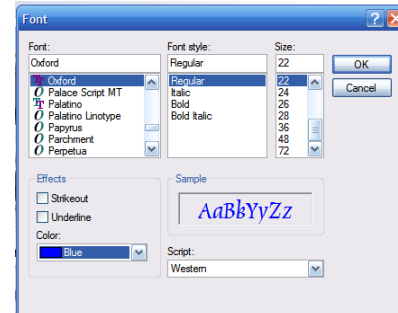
Font

Font:
Oxford
Oxford
Palace Script MT
Palatino
Palatino Linotype
Papyrus
Parchment
Perpetua

Font style:
Regular
Regular
Italic
Bold
Bold Italic

Size:
22
22
24
26
28
36
48
72

OK
Cancel

Effects
Strikeout
Underline
Color:
Blue

Sample
AaBbYyZz

Script:
Western